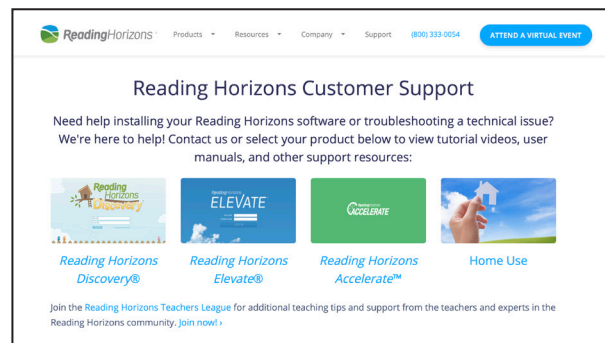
ReadingHorizons Products Resources Company Support (800) 333-0054 ATTEND A VIRTUAL EVENT

Reading Horizons Customer Support

Need help installing your Reading Horizons software or troubleshooting a technical issue? We're here to help! Contact us or select your product below to view tutorial videos, user manuals, and other support resources:

Reading Horizons Discovery

Reading Horizons ELEVATE

Reading Horizons ACCELERATE

Reading Horizons Discovery®

Reading Horizons Elevate®

Reading Horizons Accelerate™

Home Use

Join the Reading Horizons Teachers League for additional teaching tips and support from the teachers and experts in the Reading Horizons community. Join now! ›